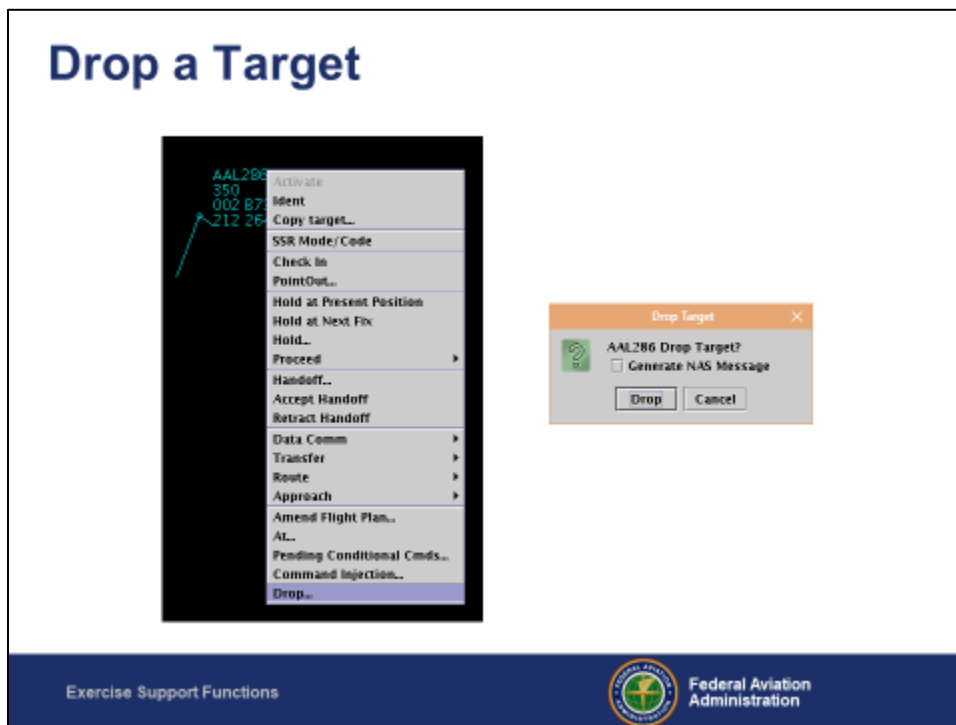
Drop a Target

AAL286
350
002 B7
212 26

Activate
Ident
Copy target...
SSR Mode/Code
Check In
PointOut...
Hold at Present Position
Hold at Next Fix
Hold...
Proceed
Handoff...
Accept Handoff
Retract Handoff
Data Comm
Transfer
Route
Approach
Amend Flight Plan...
At...
Pending Conditional Cmds...
Command Injection...
Drop...

Drop Target
AAL286 Drop Target?
Generate NAS Message
Drop
Cancel

Exercise Support Functions

Federal Aviation Administration